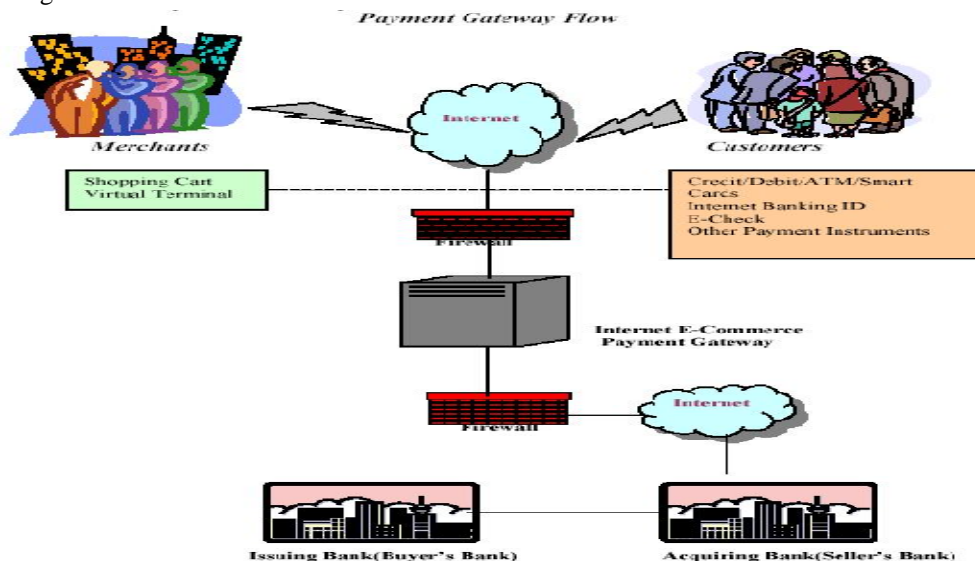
Payment Gateway Flow

Merchants

Internet

Customers

Shopping Cart
Virtual Terminal

Crecit/Debit/ATM/Smart Carcs
Internet Banking ID
E-Check
Other Payment Instruments

Firewall

Internet E-Commerce Payment Gateway

Firewall

Internet

Issuing Bank(Buyer's Bank)

Acquiring Bank(Seller's Bank)